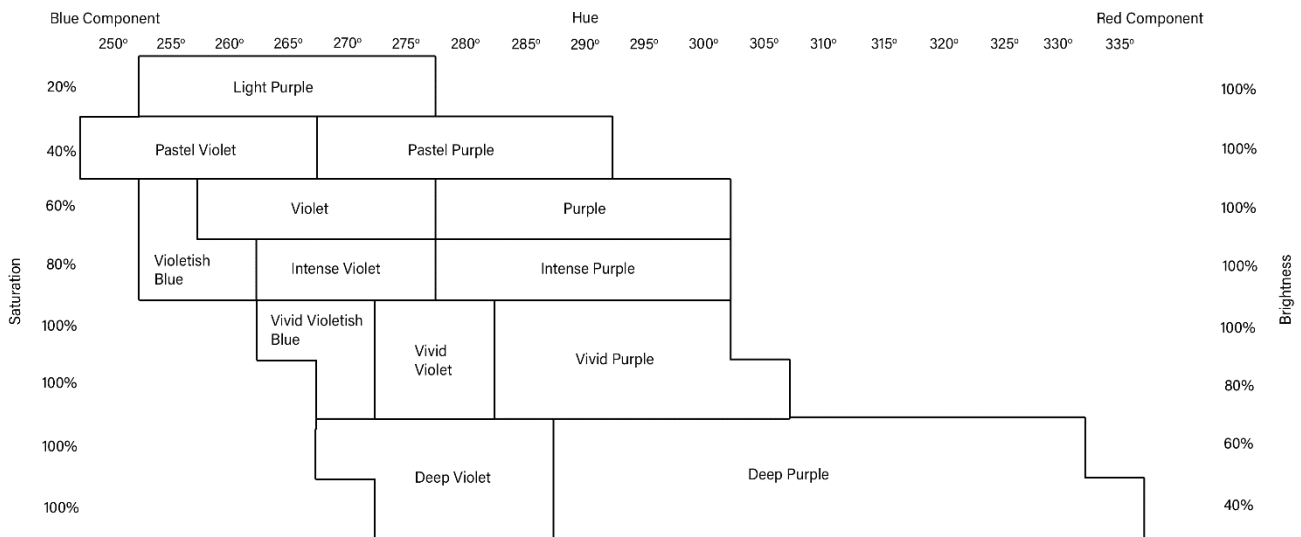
Blue Component | Hue | Red Component

250º 255º 260º 265º 270º 275º 280º 285º 290º 295º 300º 305º 310º 315º 320º 325º 330º 335º

Saturation

20% Light Purple 100%

40% Pastel Violet Pastel Purple 100%

60% Violet Purple 100%

80% Violetish Blue Intense Violet Intense Purple 100%

100% Vivid Violetish Blue Vivid Violet Vivid Purple 100%

100% 80%

100% Deep Violet Deep Purple 60%

100% 40%

Brightness